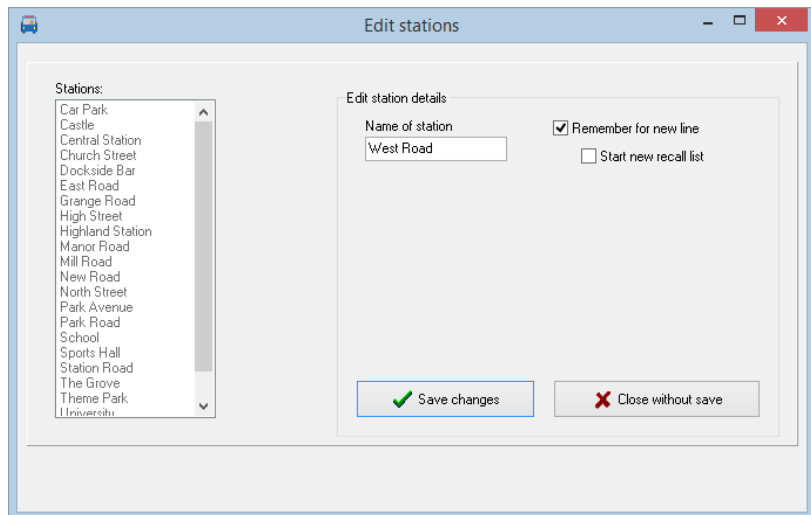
Edit stations

Stations:
Car Park
Castle
Central Station
Church Street
Dockside Bar
East Road
Grange Road
High Street
Highland Station
Manor Road
Mill Road
New Road
North Street
Park Avenue
Park Road
School
Sports Hall
Station Road
The Grove
Theme Park
Universit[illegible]

Edit station details
Name of station
West Road
Remember for new line
Start new recall list

Save changes
Close without save